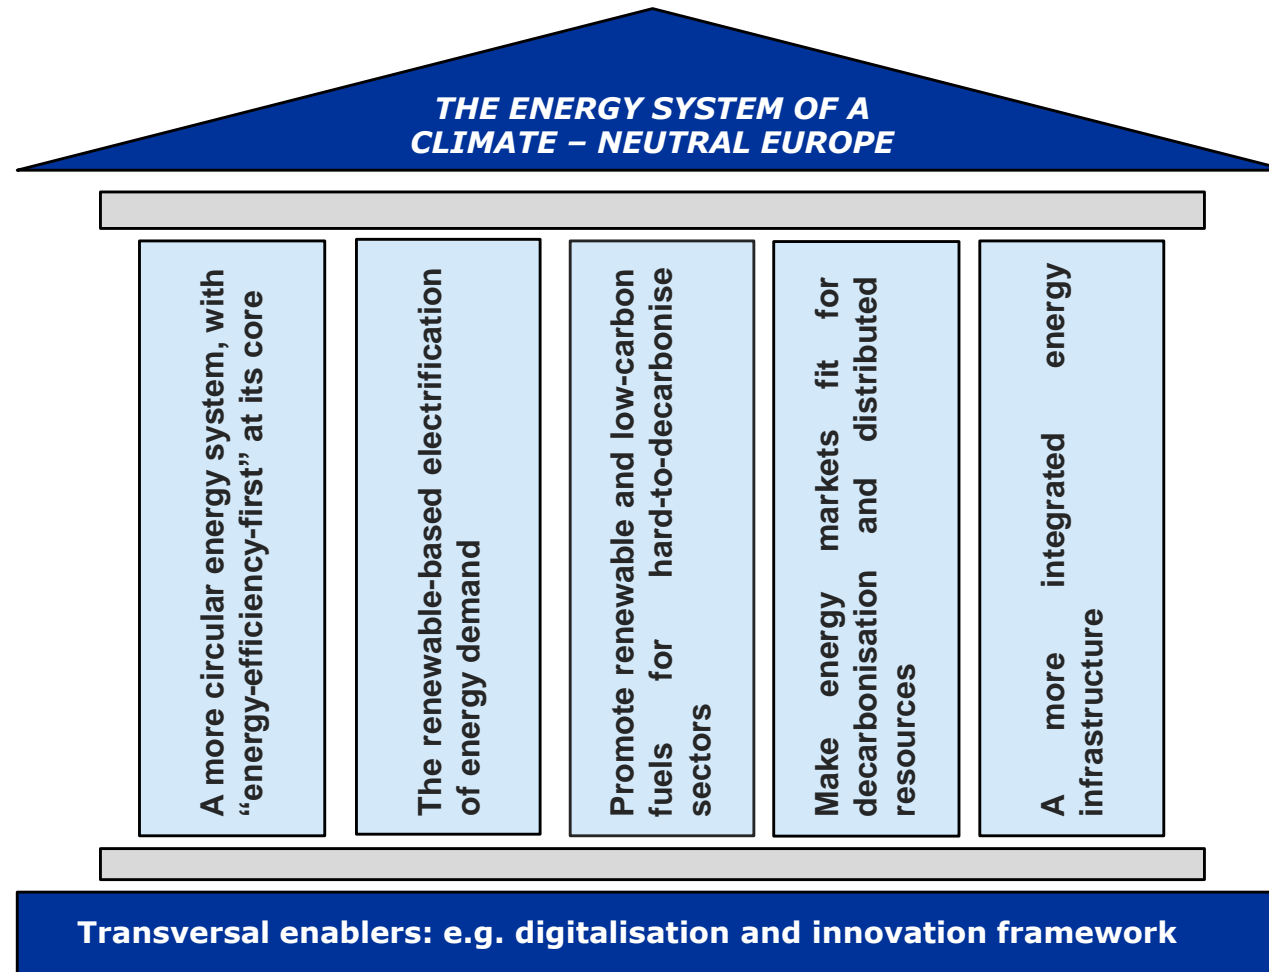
THE ENERGY SYSTEM OF A CLIMATE – NEUTRAL EUROPE

A more circular energy system, with "energy-efficiency-first" at its core

The renewable-based electrification of energy demand

Promote renewable and low-carbon fuels for hard-to-decarbonise sectors

Make energy markets fit for decarbonisation and distributed resources

A more integrated energy infrastructure

Transversal enablers: e.g. digitalisation and innovation framework